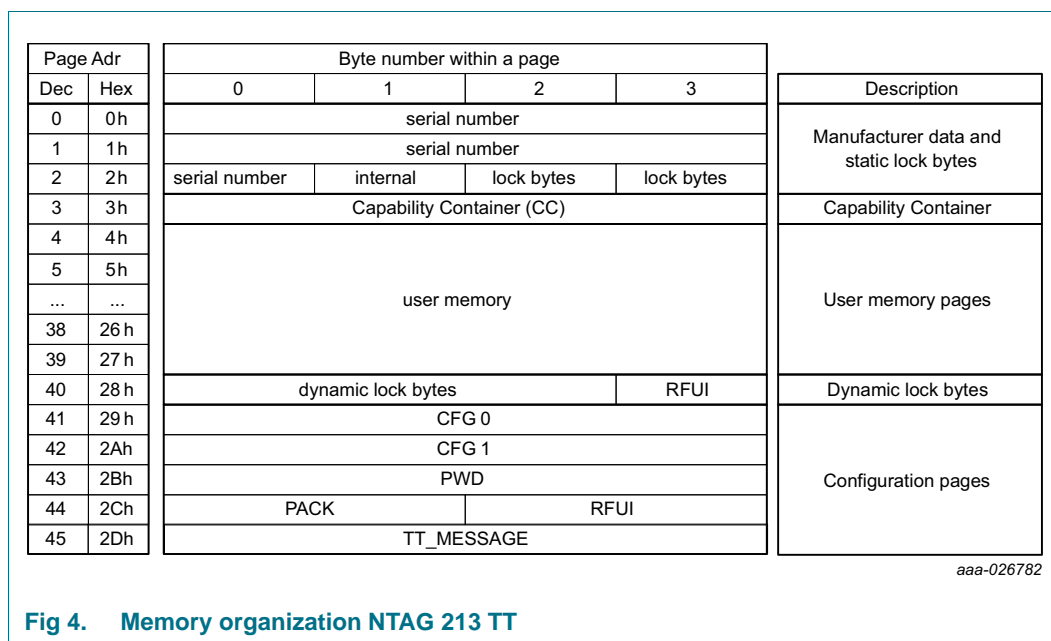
| Page Adr | | Byte number within a page | | | | |
|---|---|---|---|---|---|---|
| Dec | Hex | 0 | 1 | 2 | 3 | Description |
| 0 | 0h | serial number | | | | Manufacturer data and static lock bytes |
| 1 | 1h | serial number | | | | |
| 2 | 2h | serial number | internal | lock bytes | lock bytes | |
| 3 | 3h | Capability Container (CC) | | | | Capability Container |
| 4 | 4h | user memory | | | | User memory pages |
| 5 | 5h | | | | | |
| ... | ... | | | | | |
| 38 | 26h | | | | | |
| 39 | 27h | | | | | |
| 40 | 28h | dynamic lock bytes | | | RFUI | Dynamic lock bytes |
| 41 | 29h | CFG 0 | | | | Configuration pages |
| 42 | 2Ah | CFG 1 | | | | |
| 43 | 2Bh | PWD | | | | |
| 44 | 2Ch | PACK | | RFUI | | |
| 45 | 2Dh | TT_MESSAGE | | | | |

aaa-026782

Fig 4. Memory organization NTAG 213 TT